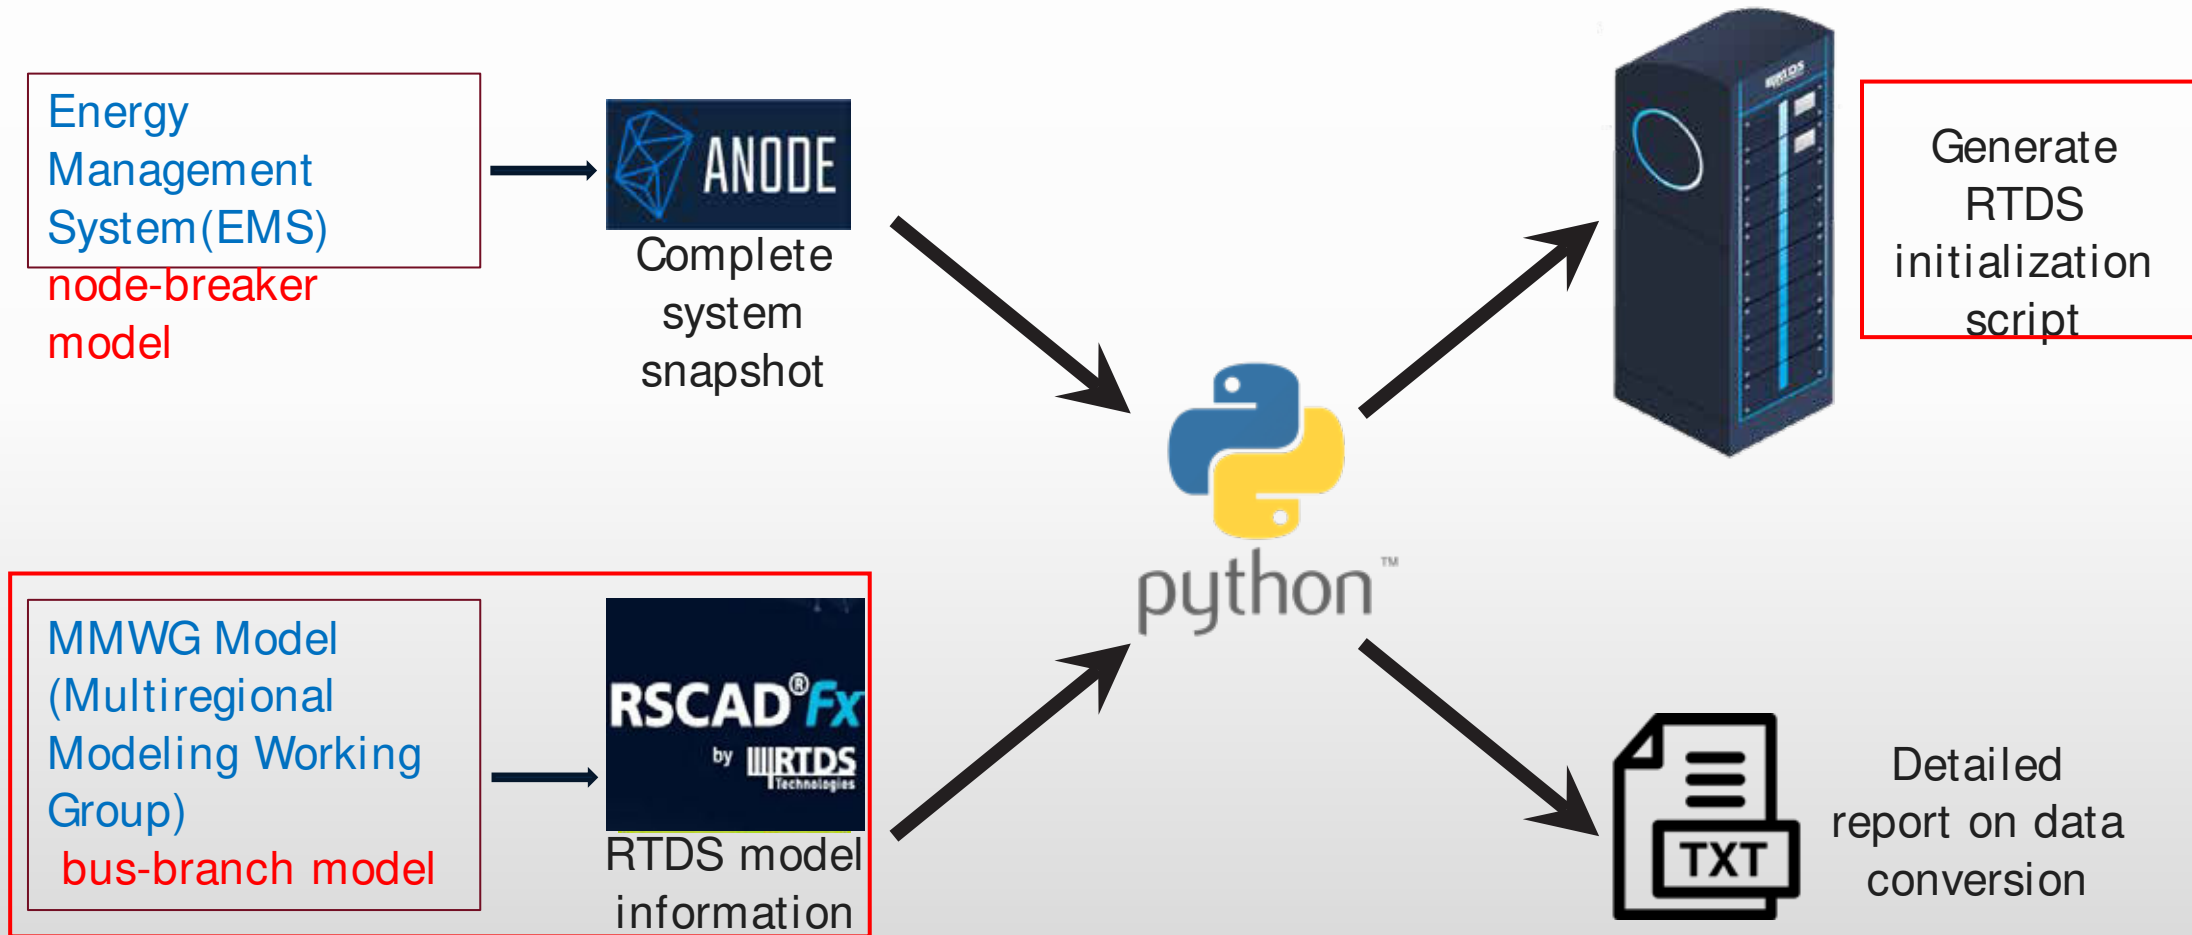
Energy Management System(EMS)
node-breaker model

ANODE
Complete system snapshot

Generate RTDS initialization script

python™

MMWG Model (Multiregional Modeling Working Group)
bus-branch model

RSCAD® Fx
by RTDS Technologies
RTDS model information

TXT
Detailed report on data conversion